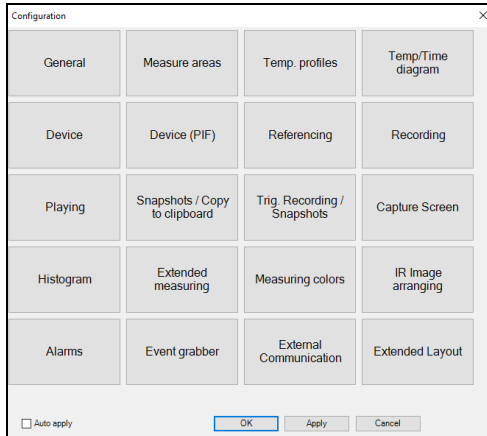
Configuration

General
Measure areas
Temp. profiles
Temp/Time diagram
Device
Device (PIF)
Referencing
Recording
Playing
Snapshots / Copy to clipboard
Trig. Recording / Snapshots
Capture Screen
Histogram
Extended measuring
Measuring colors
IR Image arranging
Alarms
Event grabber
External Communication
Extended Layout

Auto apply
OK
Apply
Cancel